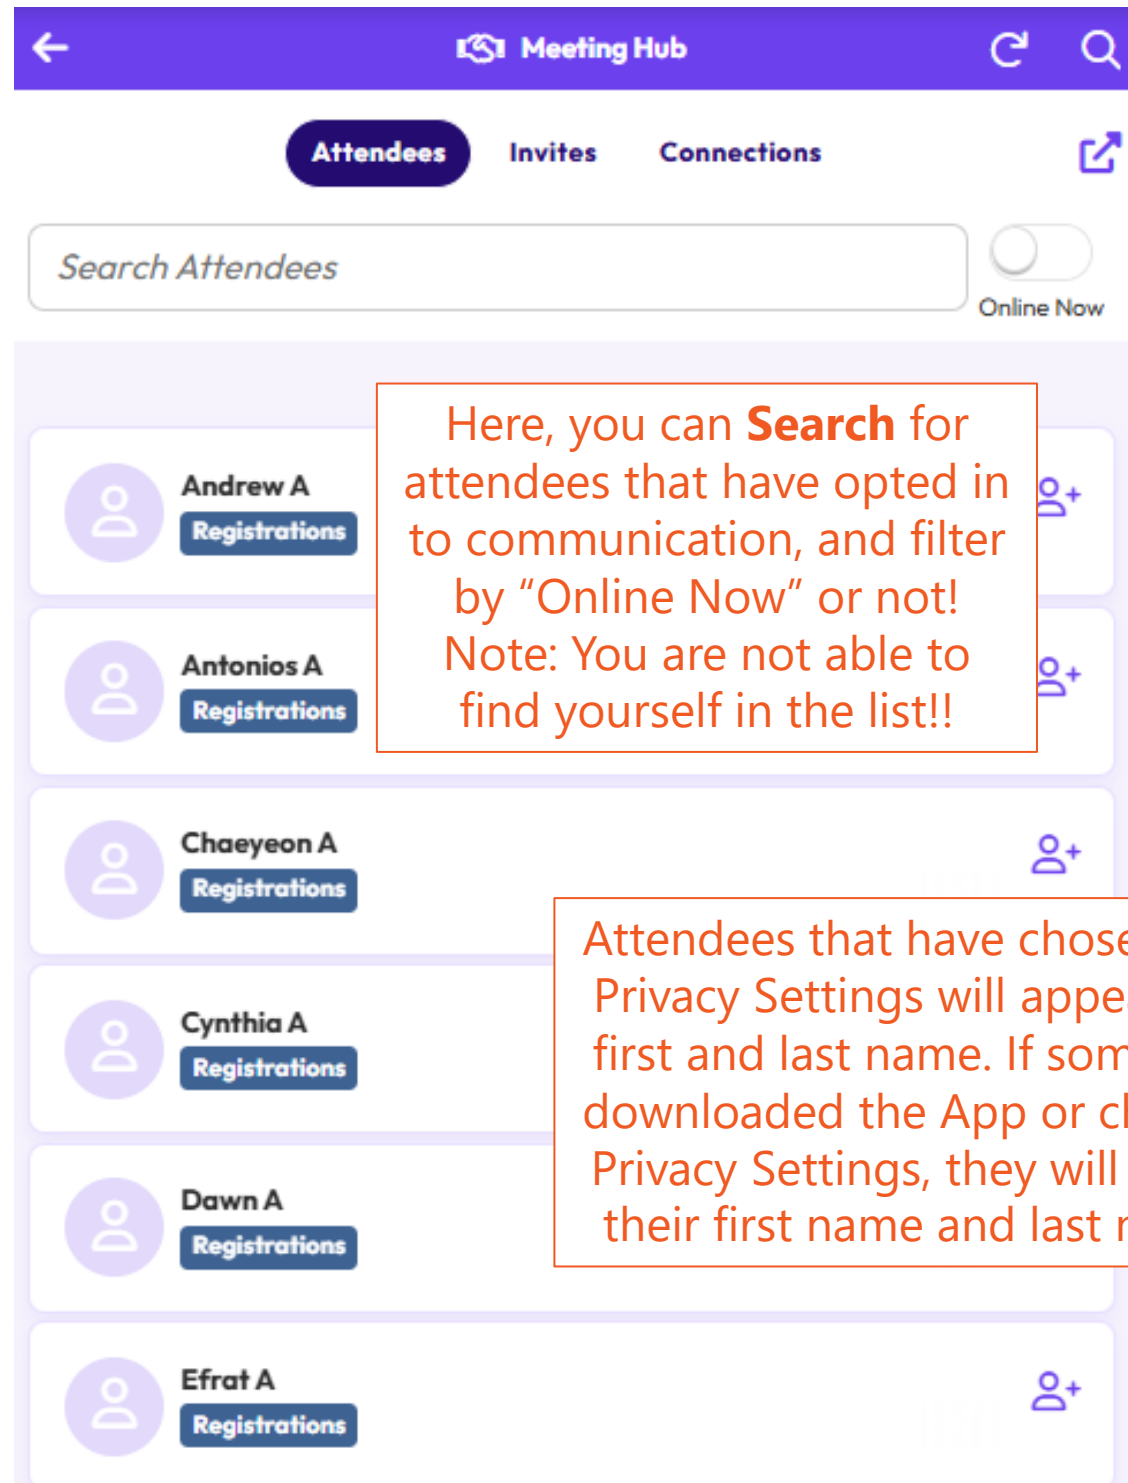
Meeting Hub

Attendees Invites Connections

Search Attendees

Online Now

Here, you can **Search** for attendees that have opted in to communication, and filter by “Online Now” or not! Note: You are not able to find yourself in the list!!

Andrew A
Registrations

Antonios A
Registrations

Chaeyeon A
Registrations

Attendees that have chose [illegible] Privacy Settings will appe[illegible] first and last name. If som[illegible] downloaded the App or c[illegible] Privacy Settings, they will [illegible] their first name and last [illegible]

Cynthia A
Registrations

Dawn A
Registrations

Efrat A
Registrations